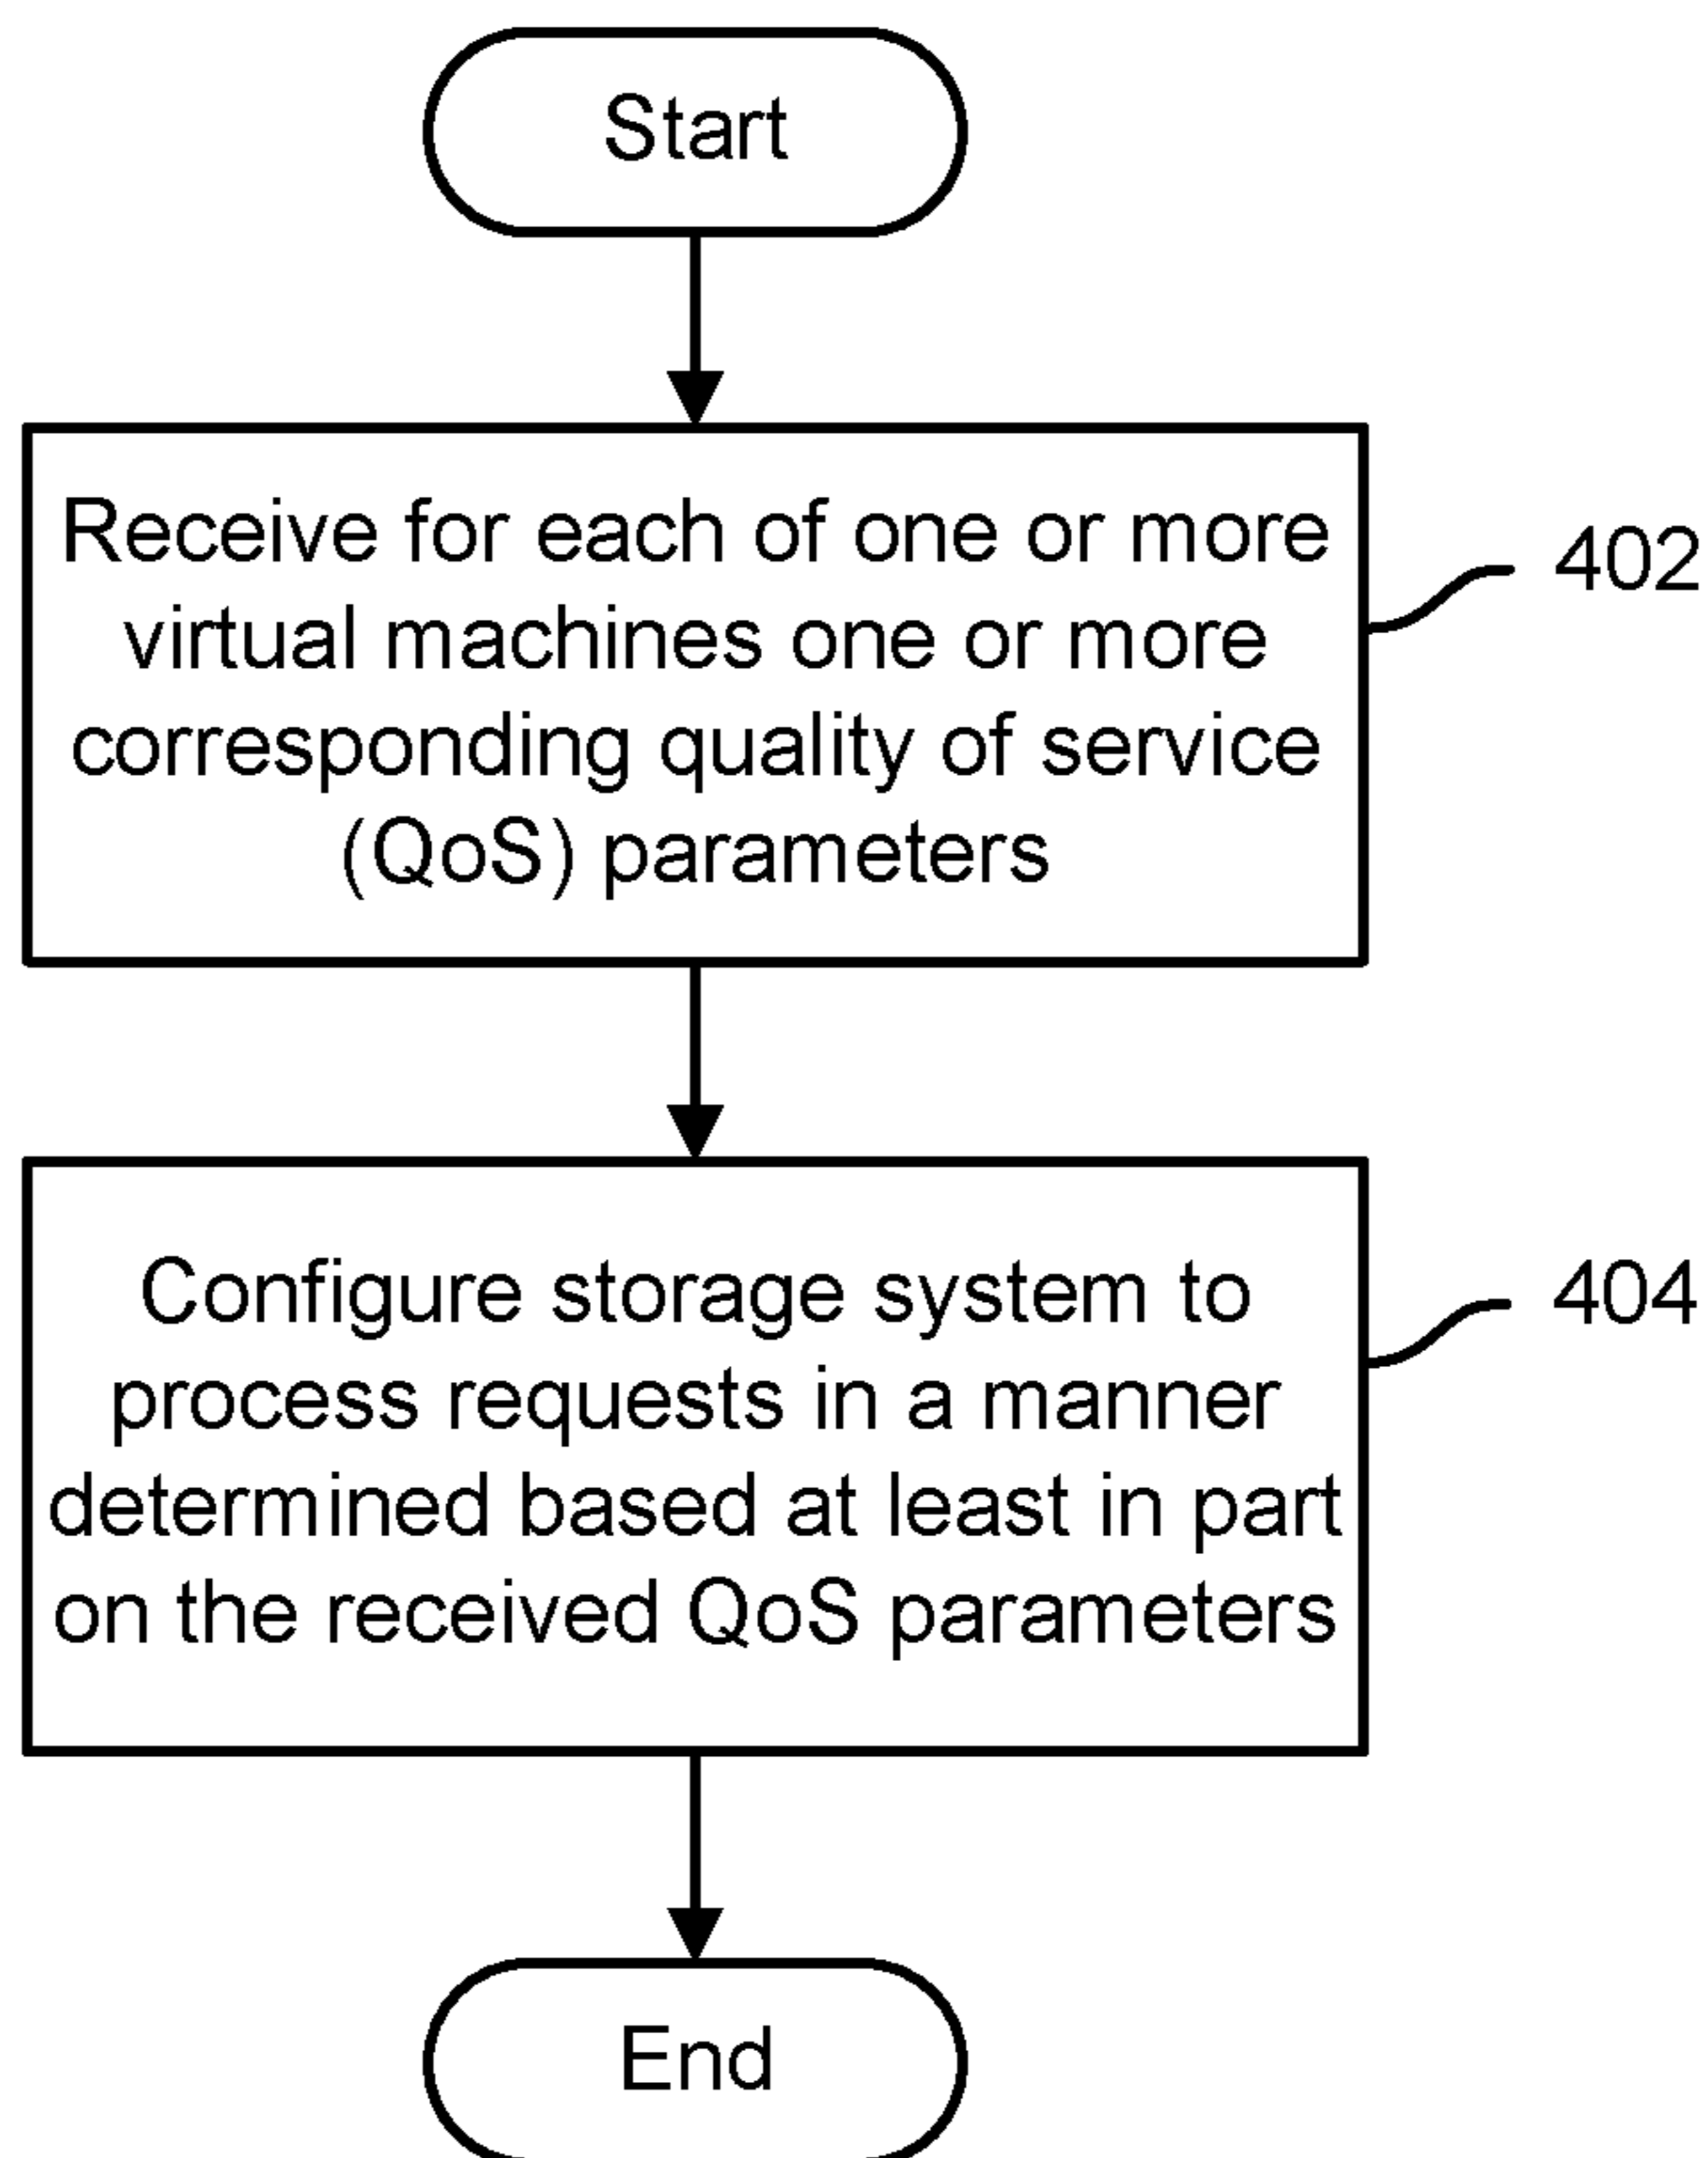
Start

Receive for each of one or more virtual machines one or more corresponding quality of service (QoS) parameters

402

Configure storage system to process requests in a manner determined based at least in part on the received QoS parameters

404

End